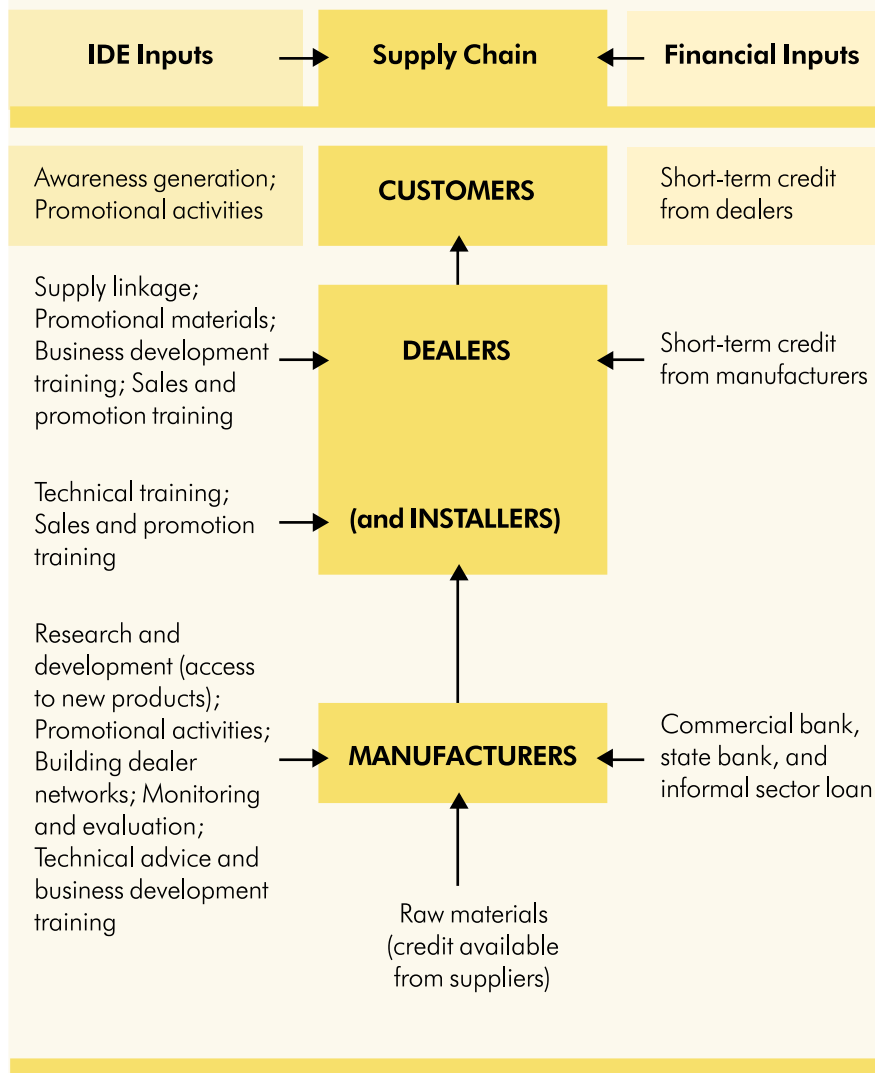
IDE Inputs

Supply Chain

Financial Inputs

Awareness generation; Promotional activities

CUSTOMERS

Short-term credit from dealers

Supply linkage; Promotional materials; Business development training; Sales and promotion training

DEALERS

Short-term credit from manufacturers

Technical training; Sales and promotion training

(and INSTALLERS)

Research and development (access to new products); Promotional activities; Building dealer networks; Monitoring and evaluation; Technical advice and business development training

MANUFACTURERS

Commercial bank, state bank, and informal sector loan

Raw materials (credit available from suppliers)